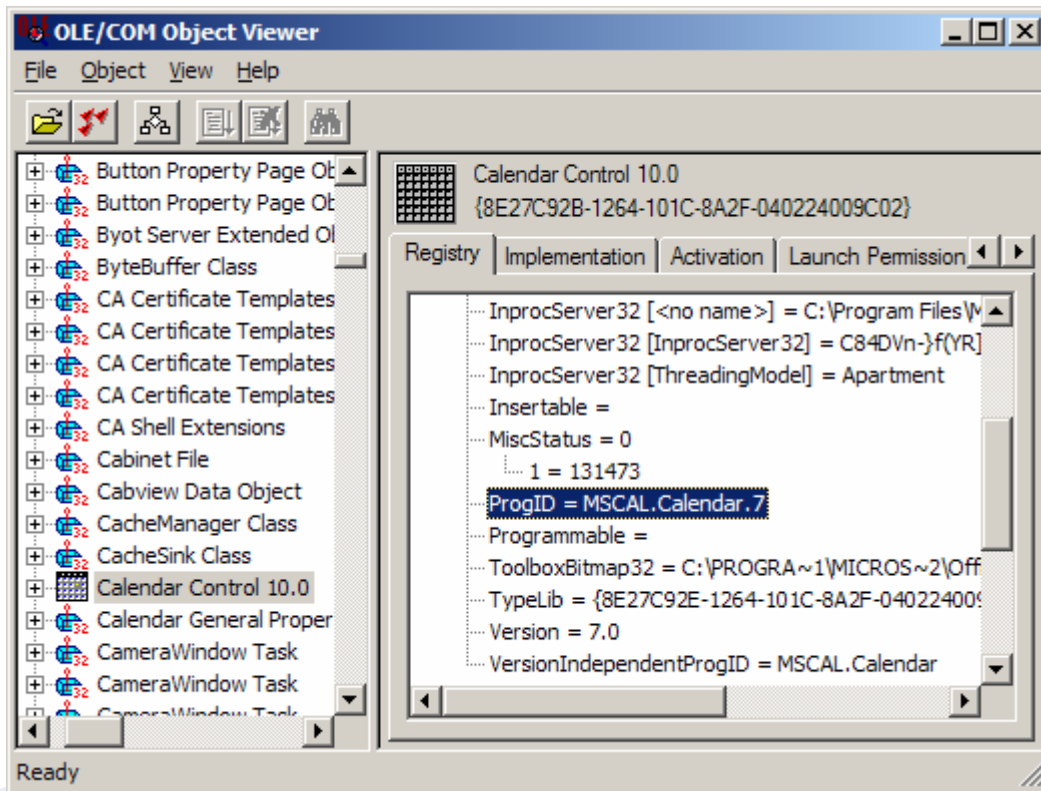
OLE/COM Object Viewer

File Object View Help

Button Property Page Ob
Button Property Page Ob
Byot Server Extended Ol
ByteBuffer Class
CA Certificate Templates
CA Certificate Templates
CA Certificate Templates
CA Certificate Templates
CA Shell Extensions
Cabinet File
Cabview Data Object
CacheManager Class
CacheSink Class
Calendar Control 10.0
Calendar General Proper
CameraWindow Task
CameraWindow Task
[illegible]

Calendar Control 10.0
{8E27C92B-1264-101C-8A2F-040224009C02}

Registry | Implementation | Activation | Launch Permission

InprocServer32 [<no name>] = C:\Program Files\M
InprocServer32 [InprocServer32] = C84DVn-}f(YR]
InprocServer32 [ThreadingModel] = Apartment
Insertable =
MiscStatus = 0
1 = 131473
ProgID = MSCAL.Calendar.7
Programmable =
ToolboxBitmap32 = C:\PROGRA~1\MICROS~2\Off
TypeLib = {8E27C92E-1264-101C-8A2F-04022400
Version = 7.0
VersionIndependentProgID = MSCAL.Calendar

Ready